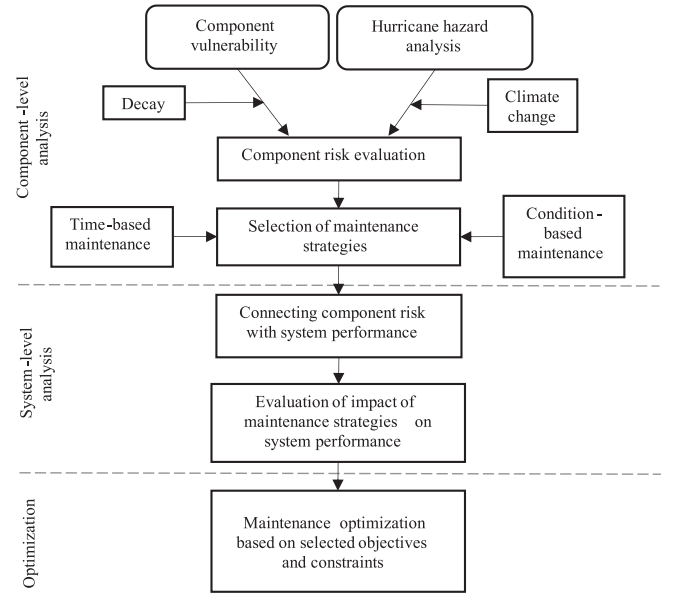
Component vulnerability

Hurricane hazard analysis

Component -level analysis

Decay

Climate change

Component risk evaluation

Time-based maintenance

Selection of maintenance strategies

Condition-based maintenance

System-level analysis

Connecting component risk with system performance

Evaluation of impact of maintenance strategies on system performance

Optimization

Maintenance optimization based on selected objectives and constraints